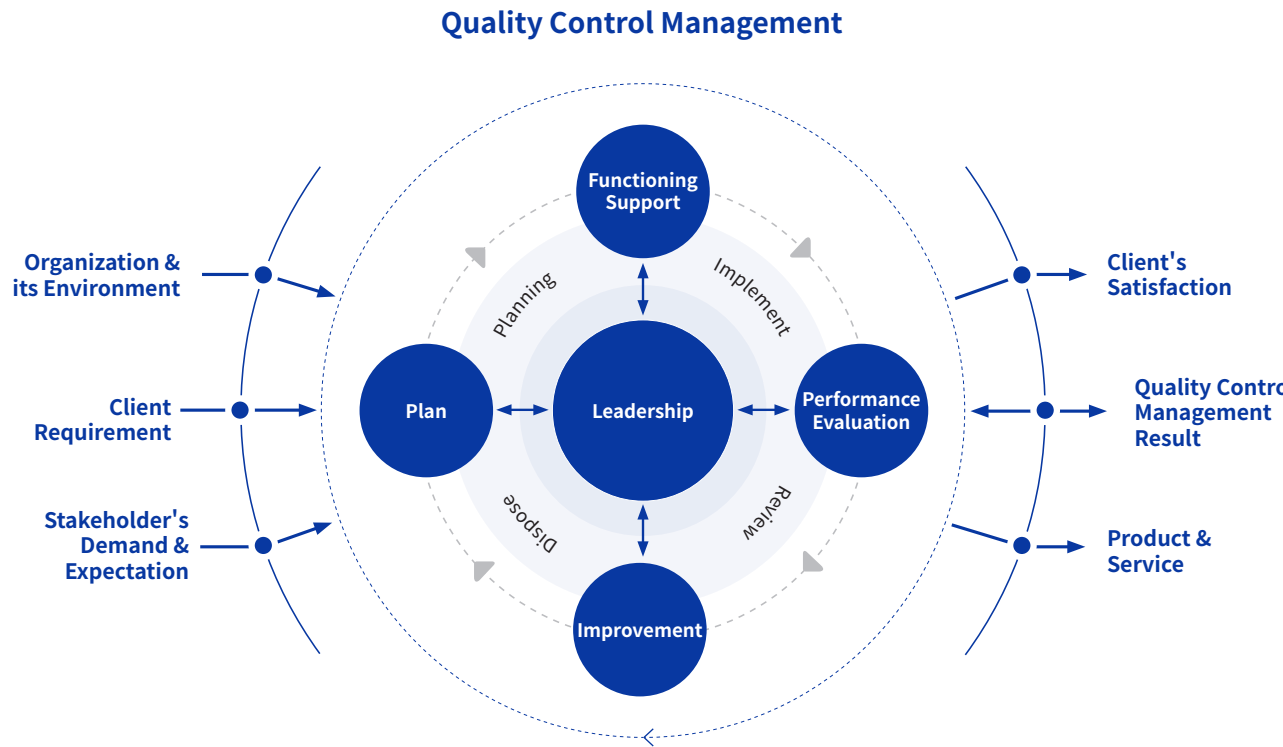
Quality Control Management

Organization & its Environment

Client Requirement

Stakeholder's Demand & Expectation

Functioning Support

Planning

Implement

Plan

Leadership

Performance Evaluation

Dispose

Review

Improvement

Client's Satisfaction

Quality Contro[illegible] Management Result

Product & Service